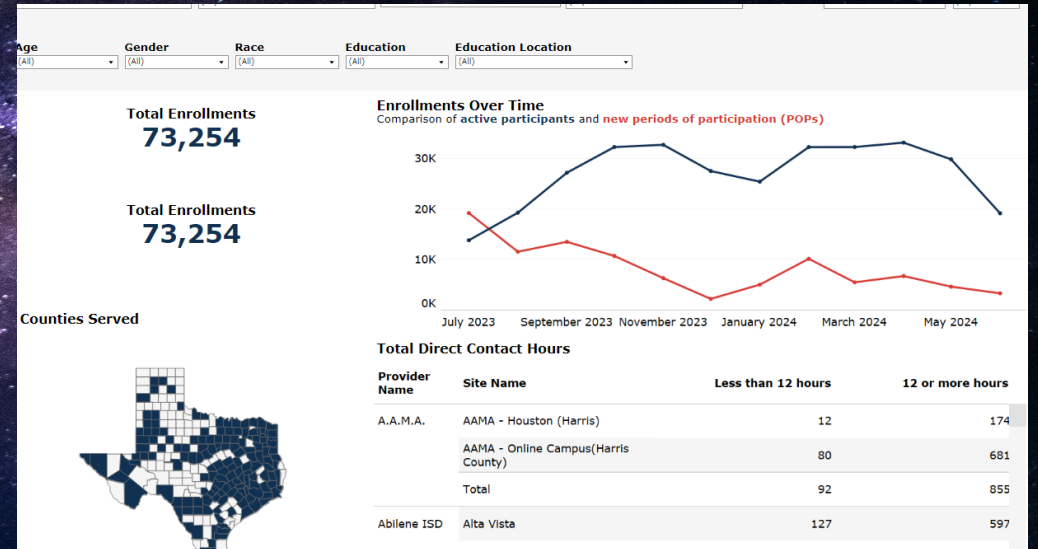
Age (All)
Gender (All)
Race (All)
Education (All)
Education Location (All)

Total Enrollments
73,254

Total Enrollments
73,254

Counties Served

Enrollments Over Time
Comparison of active participants and new periods of participation (POPs)

30K
20K
10K
0K
July 2023 September 2023 November 2023 January 2024 March 2024 May 2024

Total Direct Contact Hours

| Provider Name | Site Name | Less than 12 hours | 12 or more hours |
|---|---|---|---|
| A.A.M.A. | AAMA - Houston (Harris) | 12 | 174 |
| | AAMA - Online Campus(Harris County) | 80 | 681 |
| | Total | 92 | 855 |
| Abilene ISD | Alta Vista | 127 | 597 |